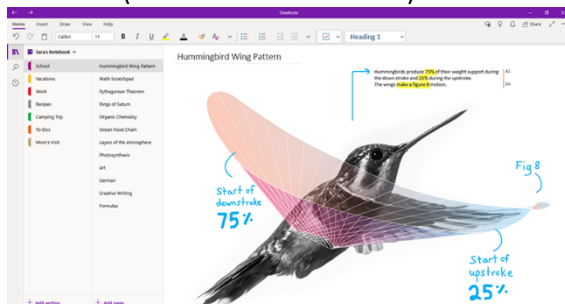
OneNote

Home Insert Draw View Help

Share

Calibri 11 B I U

Heading 1

Sara's Notebook

School
Vacations
Work
Recipes
Camping Trip
To-Dos
Mom's Visit

Hummingbird Wing Pattern
Math Scratchpad
Pythagorean Theorem
Rings of Saturn
Organic Chemistry
Ocean Food Chain
Layers of the Atmosphere
Photosynthesis
Art
German
Creative Writing
Formulas

Hummingbird Wing Pattern

Hummingbirds produce 75% of their weight support during the down stroke and 25% during the upstroke. The wings make a figure 8 motion.

Fig 8

Start of downstroke 75%

Start of upstroke 25%

+ Add section

+ Add page